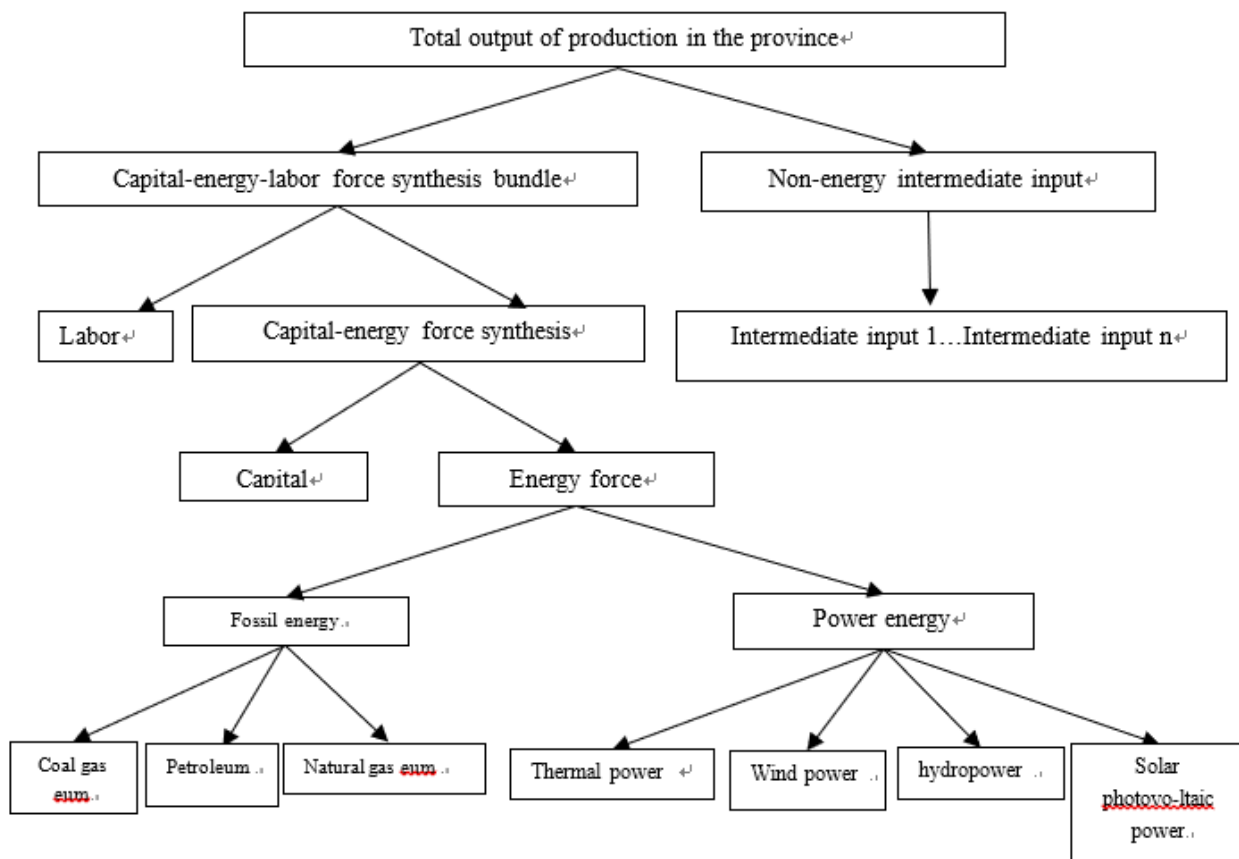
Total output of production in the province

Capital-energy-labor force synthesis bundle

Non-energy intermediate input

Labor

Capital-energy force synthesis

Intermediate input 1…Intermediate input n

Capital

Energy force

Fossil energy

Power energy

Coal gas eum

Petroleum

Natural gas eum

Thermal power

Wind power

hydropower

Solar photovo-ltaic power